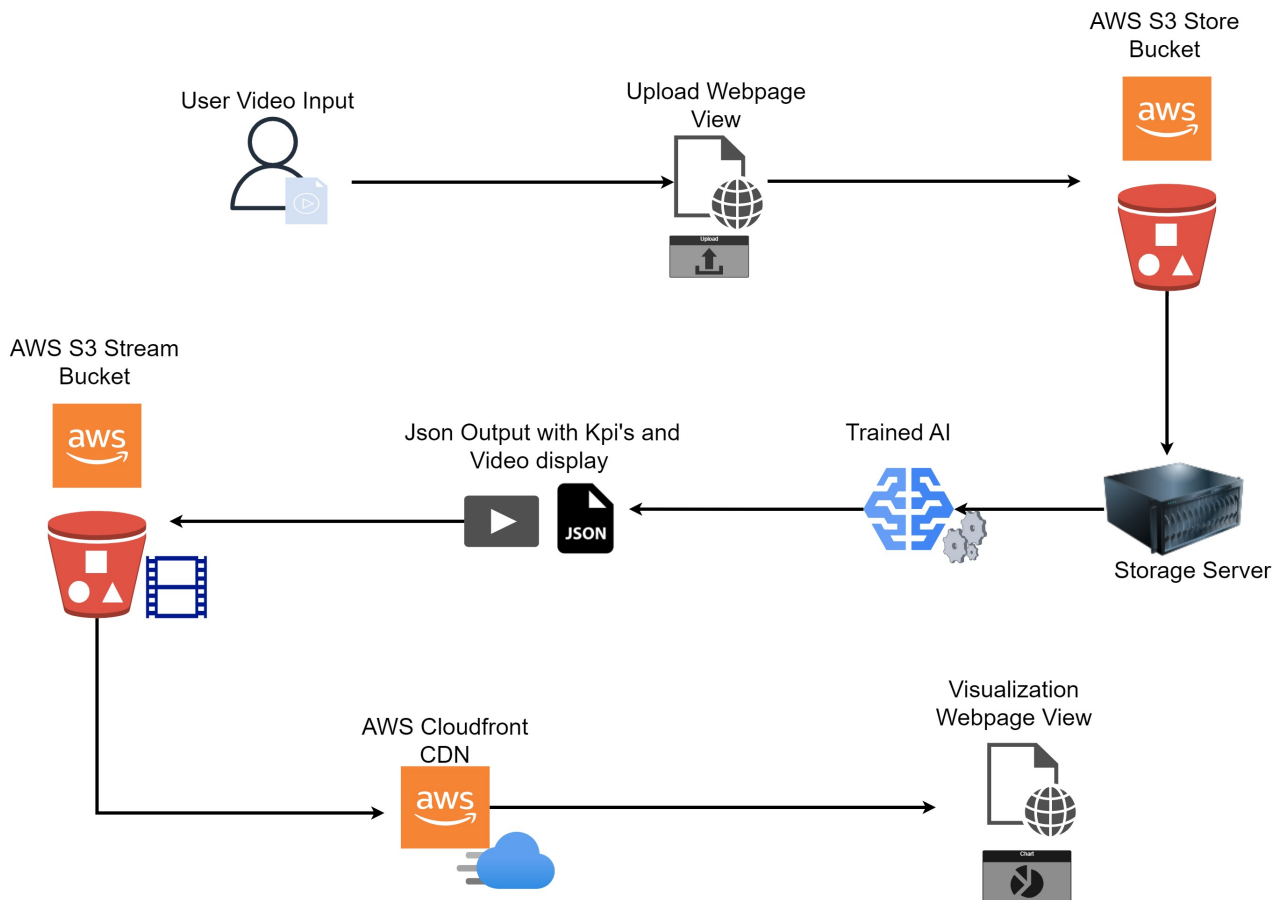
User Video Input

Upload Webpage View

Upload

AWS S3 Store Bucket

aws

AWS S3 Stream Bucket

aws

Json Output with Kpi's and Video display

JSON

Trained AI

Storage Server

AWS Cloudfront CDN

aws

Visualization Webpage View

Chart